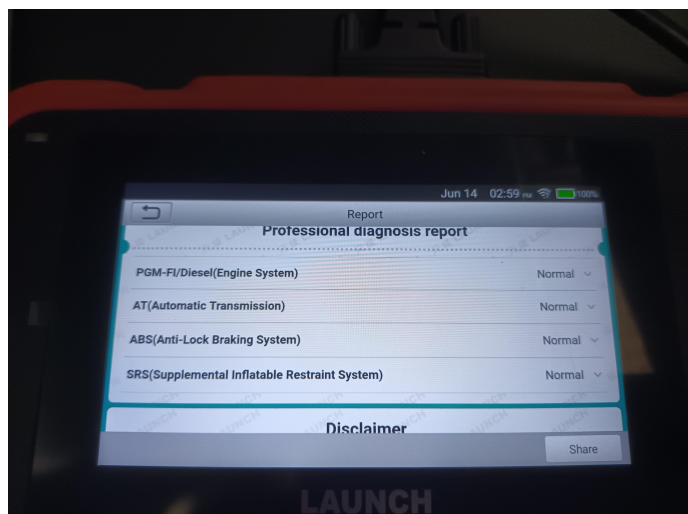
Jun 14 02:59 100%

Report

Professional diagnosis report

PGM-FI/Diesel(Engine System) Normal

AT(Automatic Transmission) Normal

ABS(Anti-Lock Braking System) Normal

SRS(Supplemental Inflatable Restraint System) Normal

Disclaimer

Share

LAUNCH